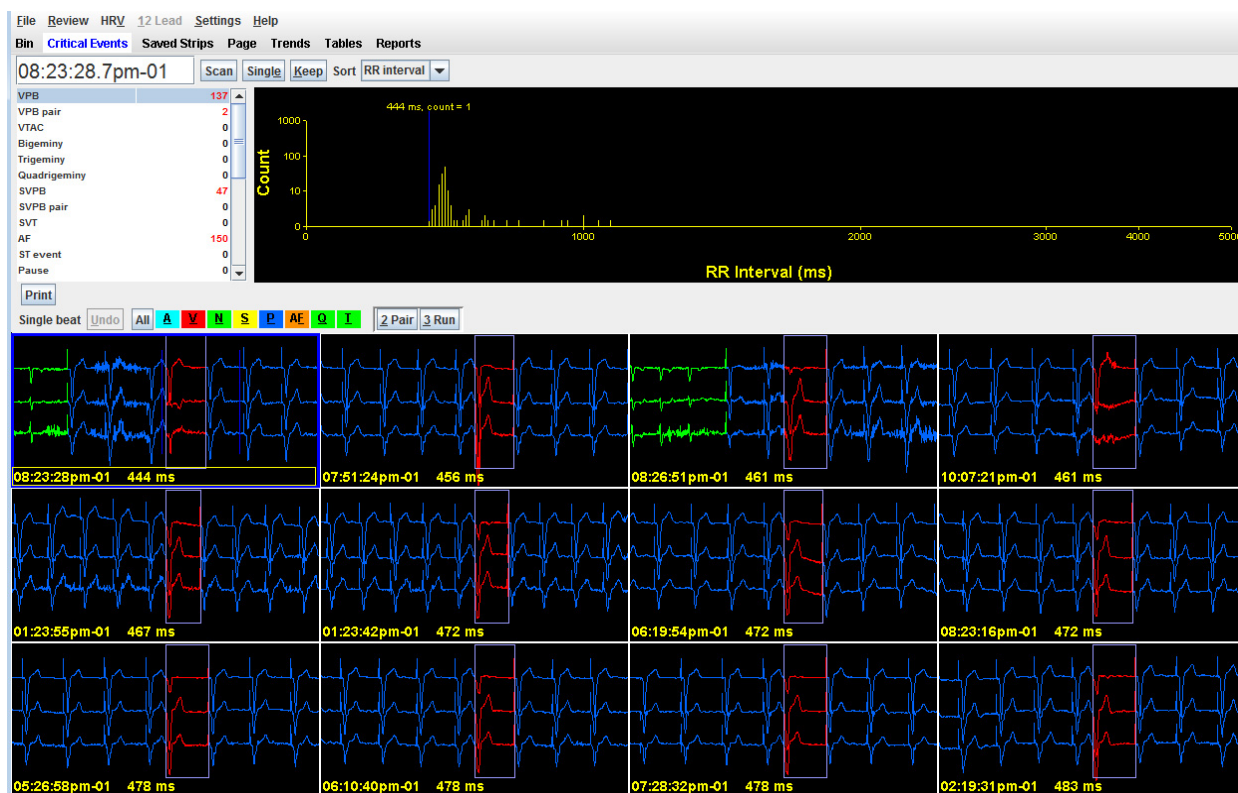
File Review HRV 12 Lead Settings Help

Bin Critical Events Saved Strips Page Trends Tables Reports

08:23:28.7pm-01 Scan Single Keep Sort RR interval

| | |
|---|---|
| VPB | 137 |
| VPB pair | 2 |
| VTAC | 0 |
| Bigeminy | 0 |
| Trigeminy | 0 |
| Quadrigeminy | 0 |
| SVPB | 47 |
| SVPB pair | 0 |
| SVT | 0 |
| AF | 150 |
| ST event | 0 |
| Pause | 0 |

444 ms, count = 1

1000
100
10
0

Count

0 1000 2000 3000 4000 5000

RR Interval (ms)

Print

Single beat Undo All A V N S P AF Q T 2 Pair 3 Run

08:23:28pm-01 444 ms
07:51:24pm-01 456 ms
08:26:51pm-01 461 ms
10:07:21pm-01 461 ms
01:23:55pm-01 467 ms
01:23:42pm-01 472 ms
06:19:54pm-01 472 ms
08:23:16pm-01 472 ms
05:26:58pm-01 478 ms
06:10:40pm-01 478 ms
07:28:32pm-01 478 ms
02:19:31pm-01 483 ms